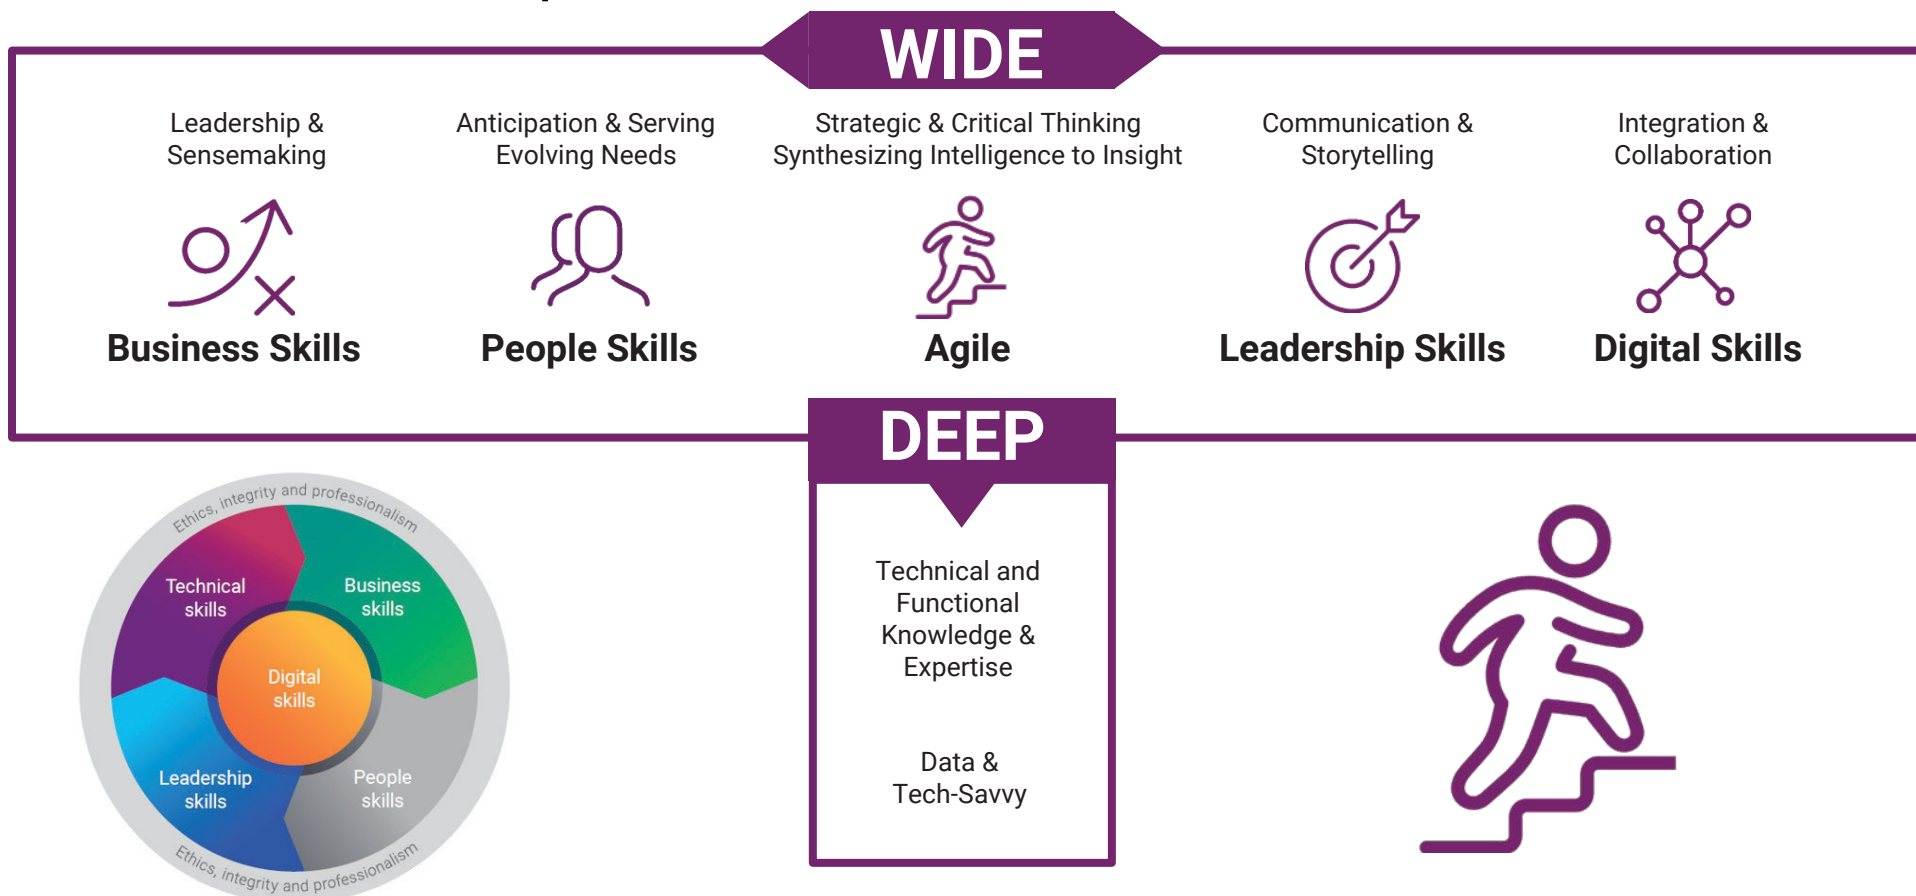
WIDE

Leadership & Sensemaking

Business Skills

Anticipation & Serving Evolving Needs

People Skills

Strategic & Critical Thinking Synthesizing Intelligence to Insight

Agile

Communication & Storytelling

Leadership Skills

Integration & Collaboration

Digital Skills

DEEP

Ethics, integrity and professionalism

Technical skills

Business skills

Digital skills

Leadership skills

People skills

Ethics, integrity and professionalism

Technical and Functional Knowledge & Expertise

Data & Tech-Savvy